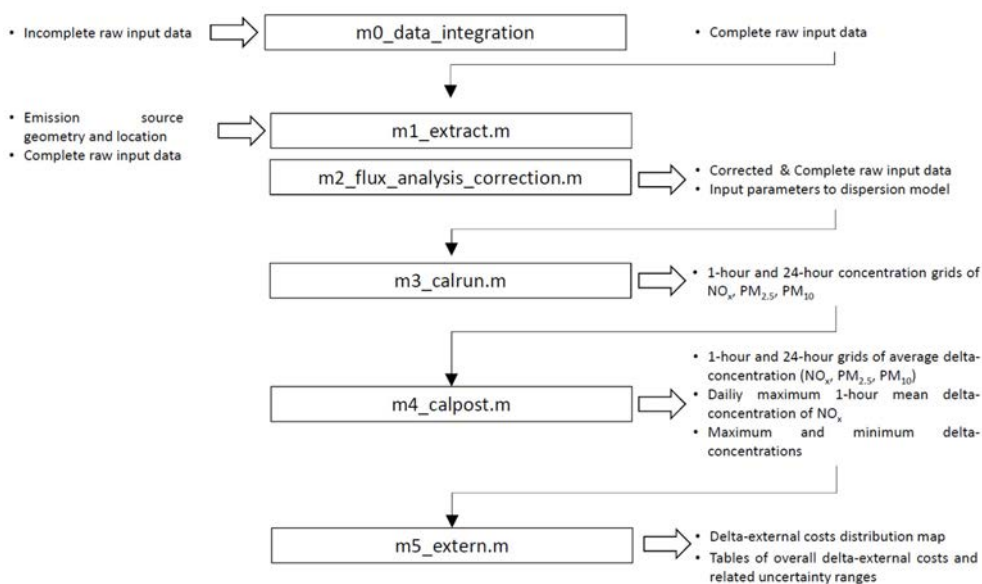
• Incomplete raw input data

m0_data_integration

• Complete raw input data

• Emission source geometry and location
• Complete raw input data

m1_extract.m

m2_flux_analysis_correction.m

• Corrected & Complete raw input data
• Input parameters to dispersion model

m3_calrun.m

• 1-hour and 24-hour concentration grids of $NO_x$, $PM_{2.5}$, $PM_{10}$

m4_calpost.m

• 1-hour and 24-hour grids of average delta-concentration ($NO_x$, $PM_{2.5}$, $PM_{10}$)
• Dailiy maximum 1-hour mean delta-concentration of $NO_x$
• Maximum and minimum delta-concentrations

m5_extern.m

• Delta-external costs distribution map
• Tables of overall delta-external costs and related uncertainty ranges